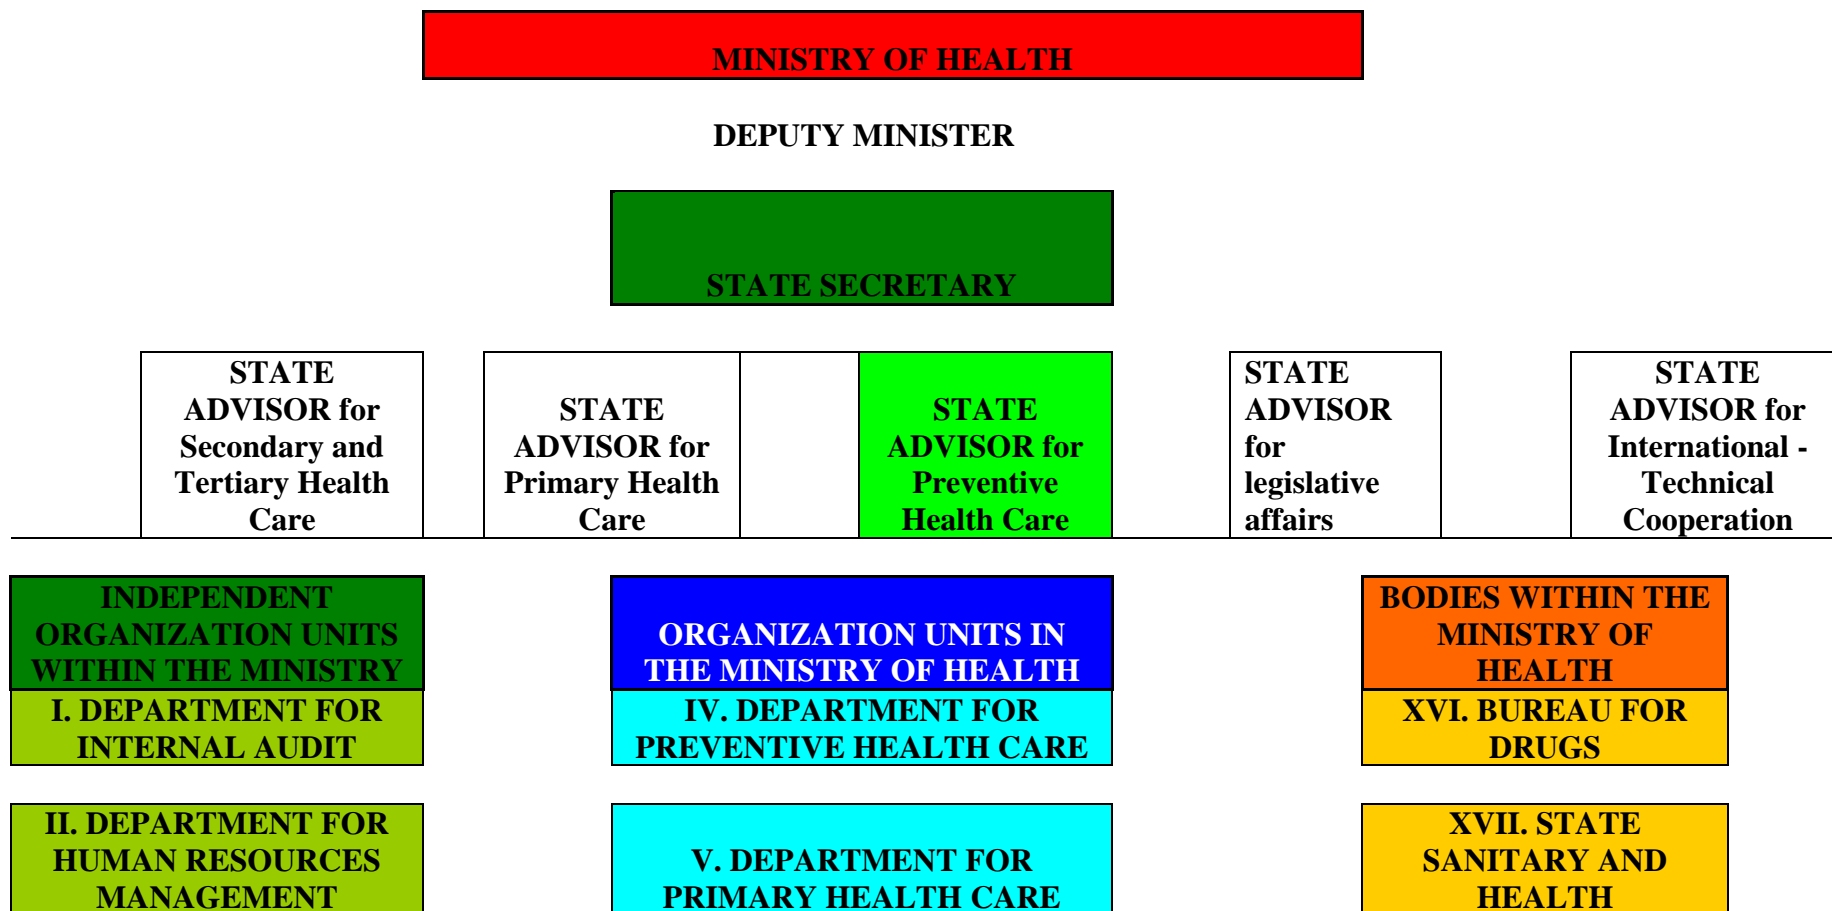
MINISTRY OF HEALTH

DEPUTY MINISTER

STATE SECRETARY

STATE ADVISOR for Secondary and Tertiary Health Care

STATE ADVISOR for Primary Health Care

STATE ADVISOR for Preventive Health Care

STATE ADVISOR for legislative affairs

STATE ADVISOR for International - Technical Cooperation

INDEPENDENT ORGANIZATION UNITS WITHIN THE MINISTRY

I. DEPARTMENT FOR INTERNAL AUDIT

II. DEPARTMENT FOR HUMAN RESOURCES MANAGEMENT

ORGANIZATION UNITS IN THE MINISTRY OF HEALTH

IV. DEPARTMENT FOR PREVENTIVE HEALTH CARE

V. DEPARTMENT FOR PRIMARY HEALTH CARE

BODIES WITHIN THE MINISTRY OF HEALTH

XVI. BUREAU FOR DRUGS

XVII. STATE SANITARY AND HEALTH